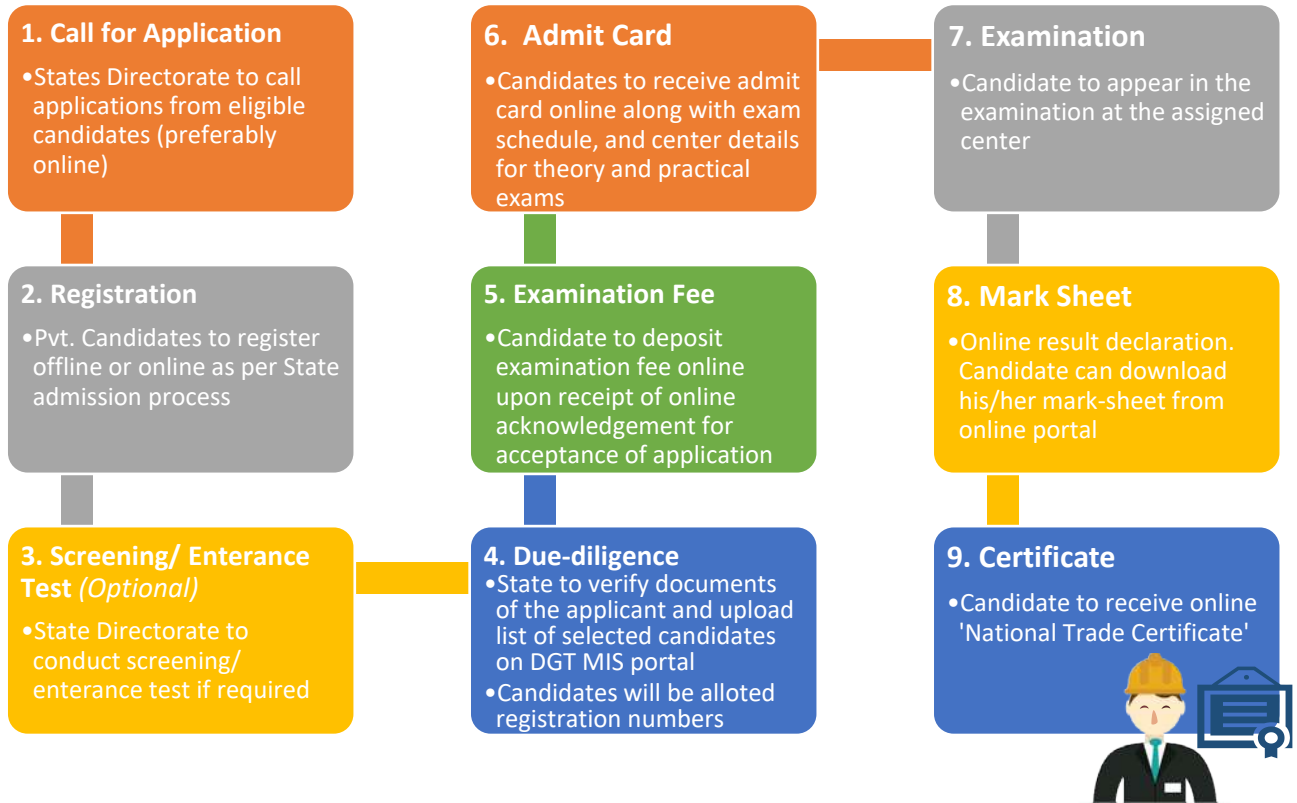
1. Call for Application

•States Directorate to call applications from eligible candidates (preferably online)

2. Registration

•Pvt. Candidates to register offline or online as per State admission process

3. Screening/ Enterance Test *(Optional)*

•State Directorate to conduct screening/ enterance test if required

4. Due-diligence

•State to verify documents of the applicant and upload list of selected candidates on DGT MIS portal

•Candidates will be alloted registration numbers

5. Examination Fee

•Candidate to deposit examination fee online upon receipt of online acknowledgement for acceptance of application

6. Admit Card

•Candidates to receive admit card online along with exam schedule, and center details for theory and practical exams

7. Examination

•Candidate to appear in the examination at the assigned center

8. Mark Sheet

•Online result declaration. Candidate can download his/her mark-sheet from online portal

9. Certificate

•Candidate to receive online 'National Trade Certificate'